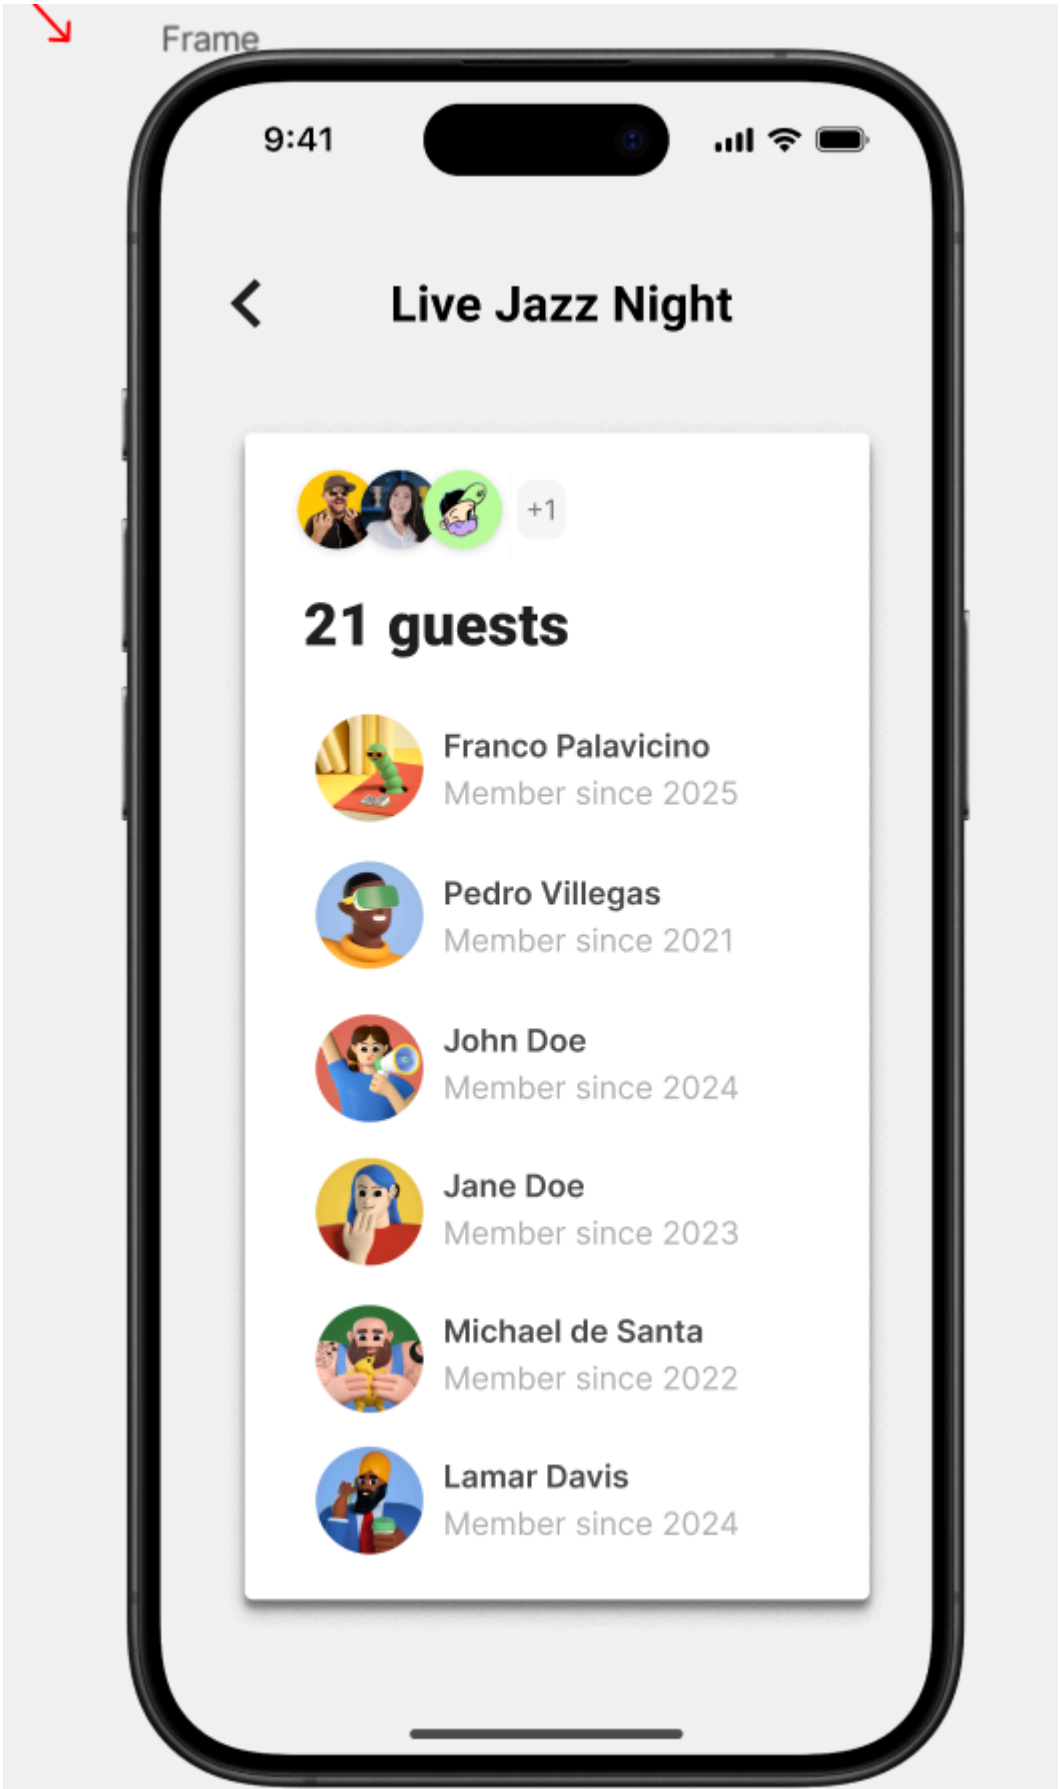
Frame

9:41

Live Jazz Night

+1

21 guests

Franco Palavicino
Member since 2025

Pedro Villegas
Member since 2021

John Doe
Member since 2024

Jane Doe
Member since 2023

Michael de Santa
Member since 2022

Lamar Davis
Member since 2024